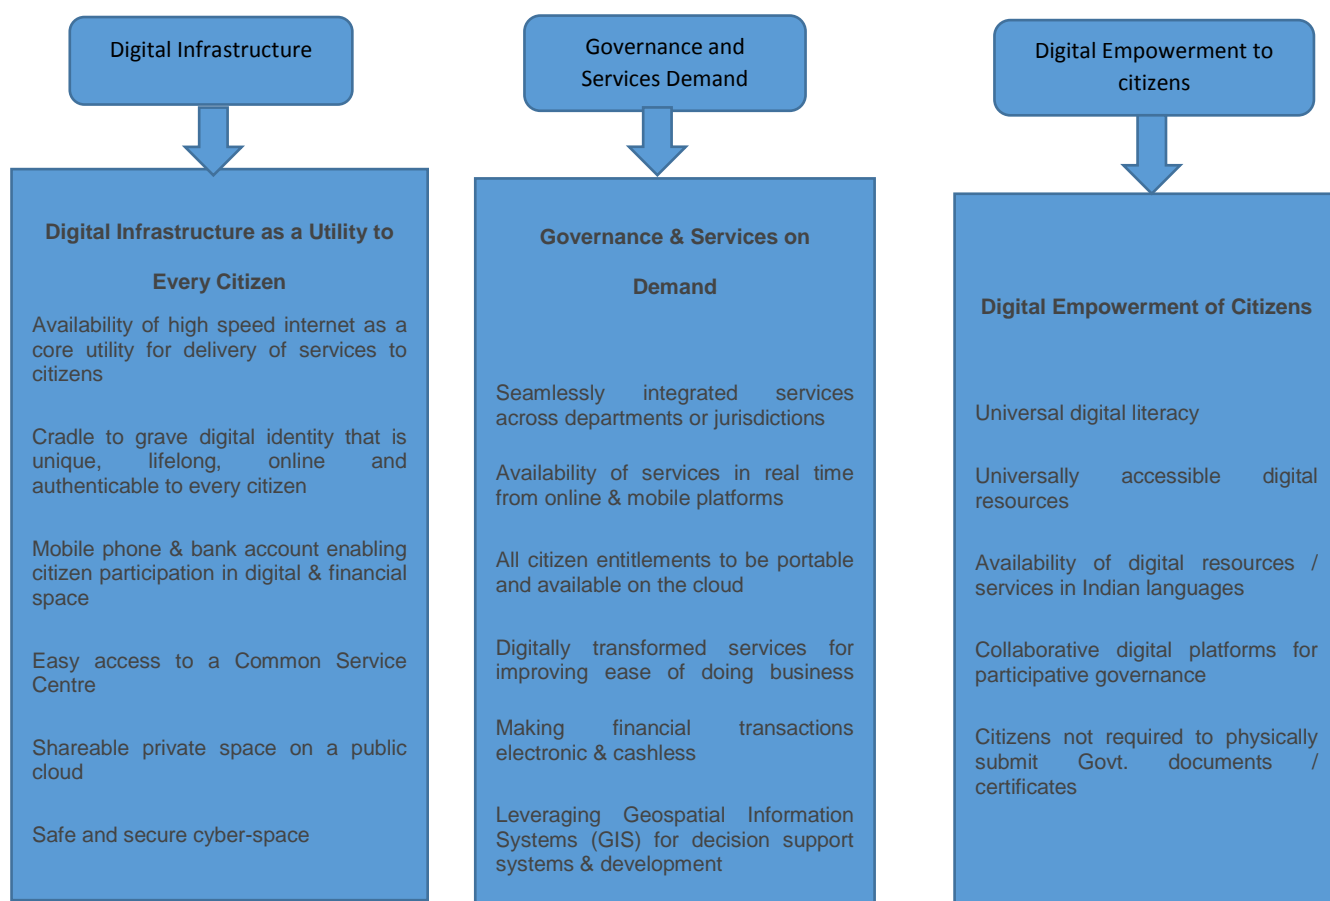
Digital Infrastructure

Digital Infrastructure as a Utility to Every Citizen

Availability of high speed internet as a core utility for delivery of services to citizens

Cradle to grave digital identity that is unique, lifelong, online and authenticable to every citizen

Mobile phone & bank account enabling citizen participation in digital & financial space

Easy access to a Common Service Centre

Shareable private space on a public cloud

Safe and secure cyber-space

Governance and Services Demand

Governance & Services on Demand

Seamlessly integrated services across departments or jurisdictions

Availability of services in real time from online & mobile platforms

All citizen entitlements to be portable and available on the cloud

Digitally transformed services for improving ease of doing business

Making financial transactions electronic & cashless

Leveraging Geospatial Information Systems (GIS) for decision support systems & development

Digital Empowerment to citizens

Digital Empowerment of Citizens

Universal digital literacy

Universally accessible digital resources

Availability of digital resources / services in Indian languages

Collaborative digital platforms for participative governance

Citizens not required to physically submit Govt. documents / certificates